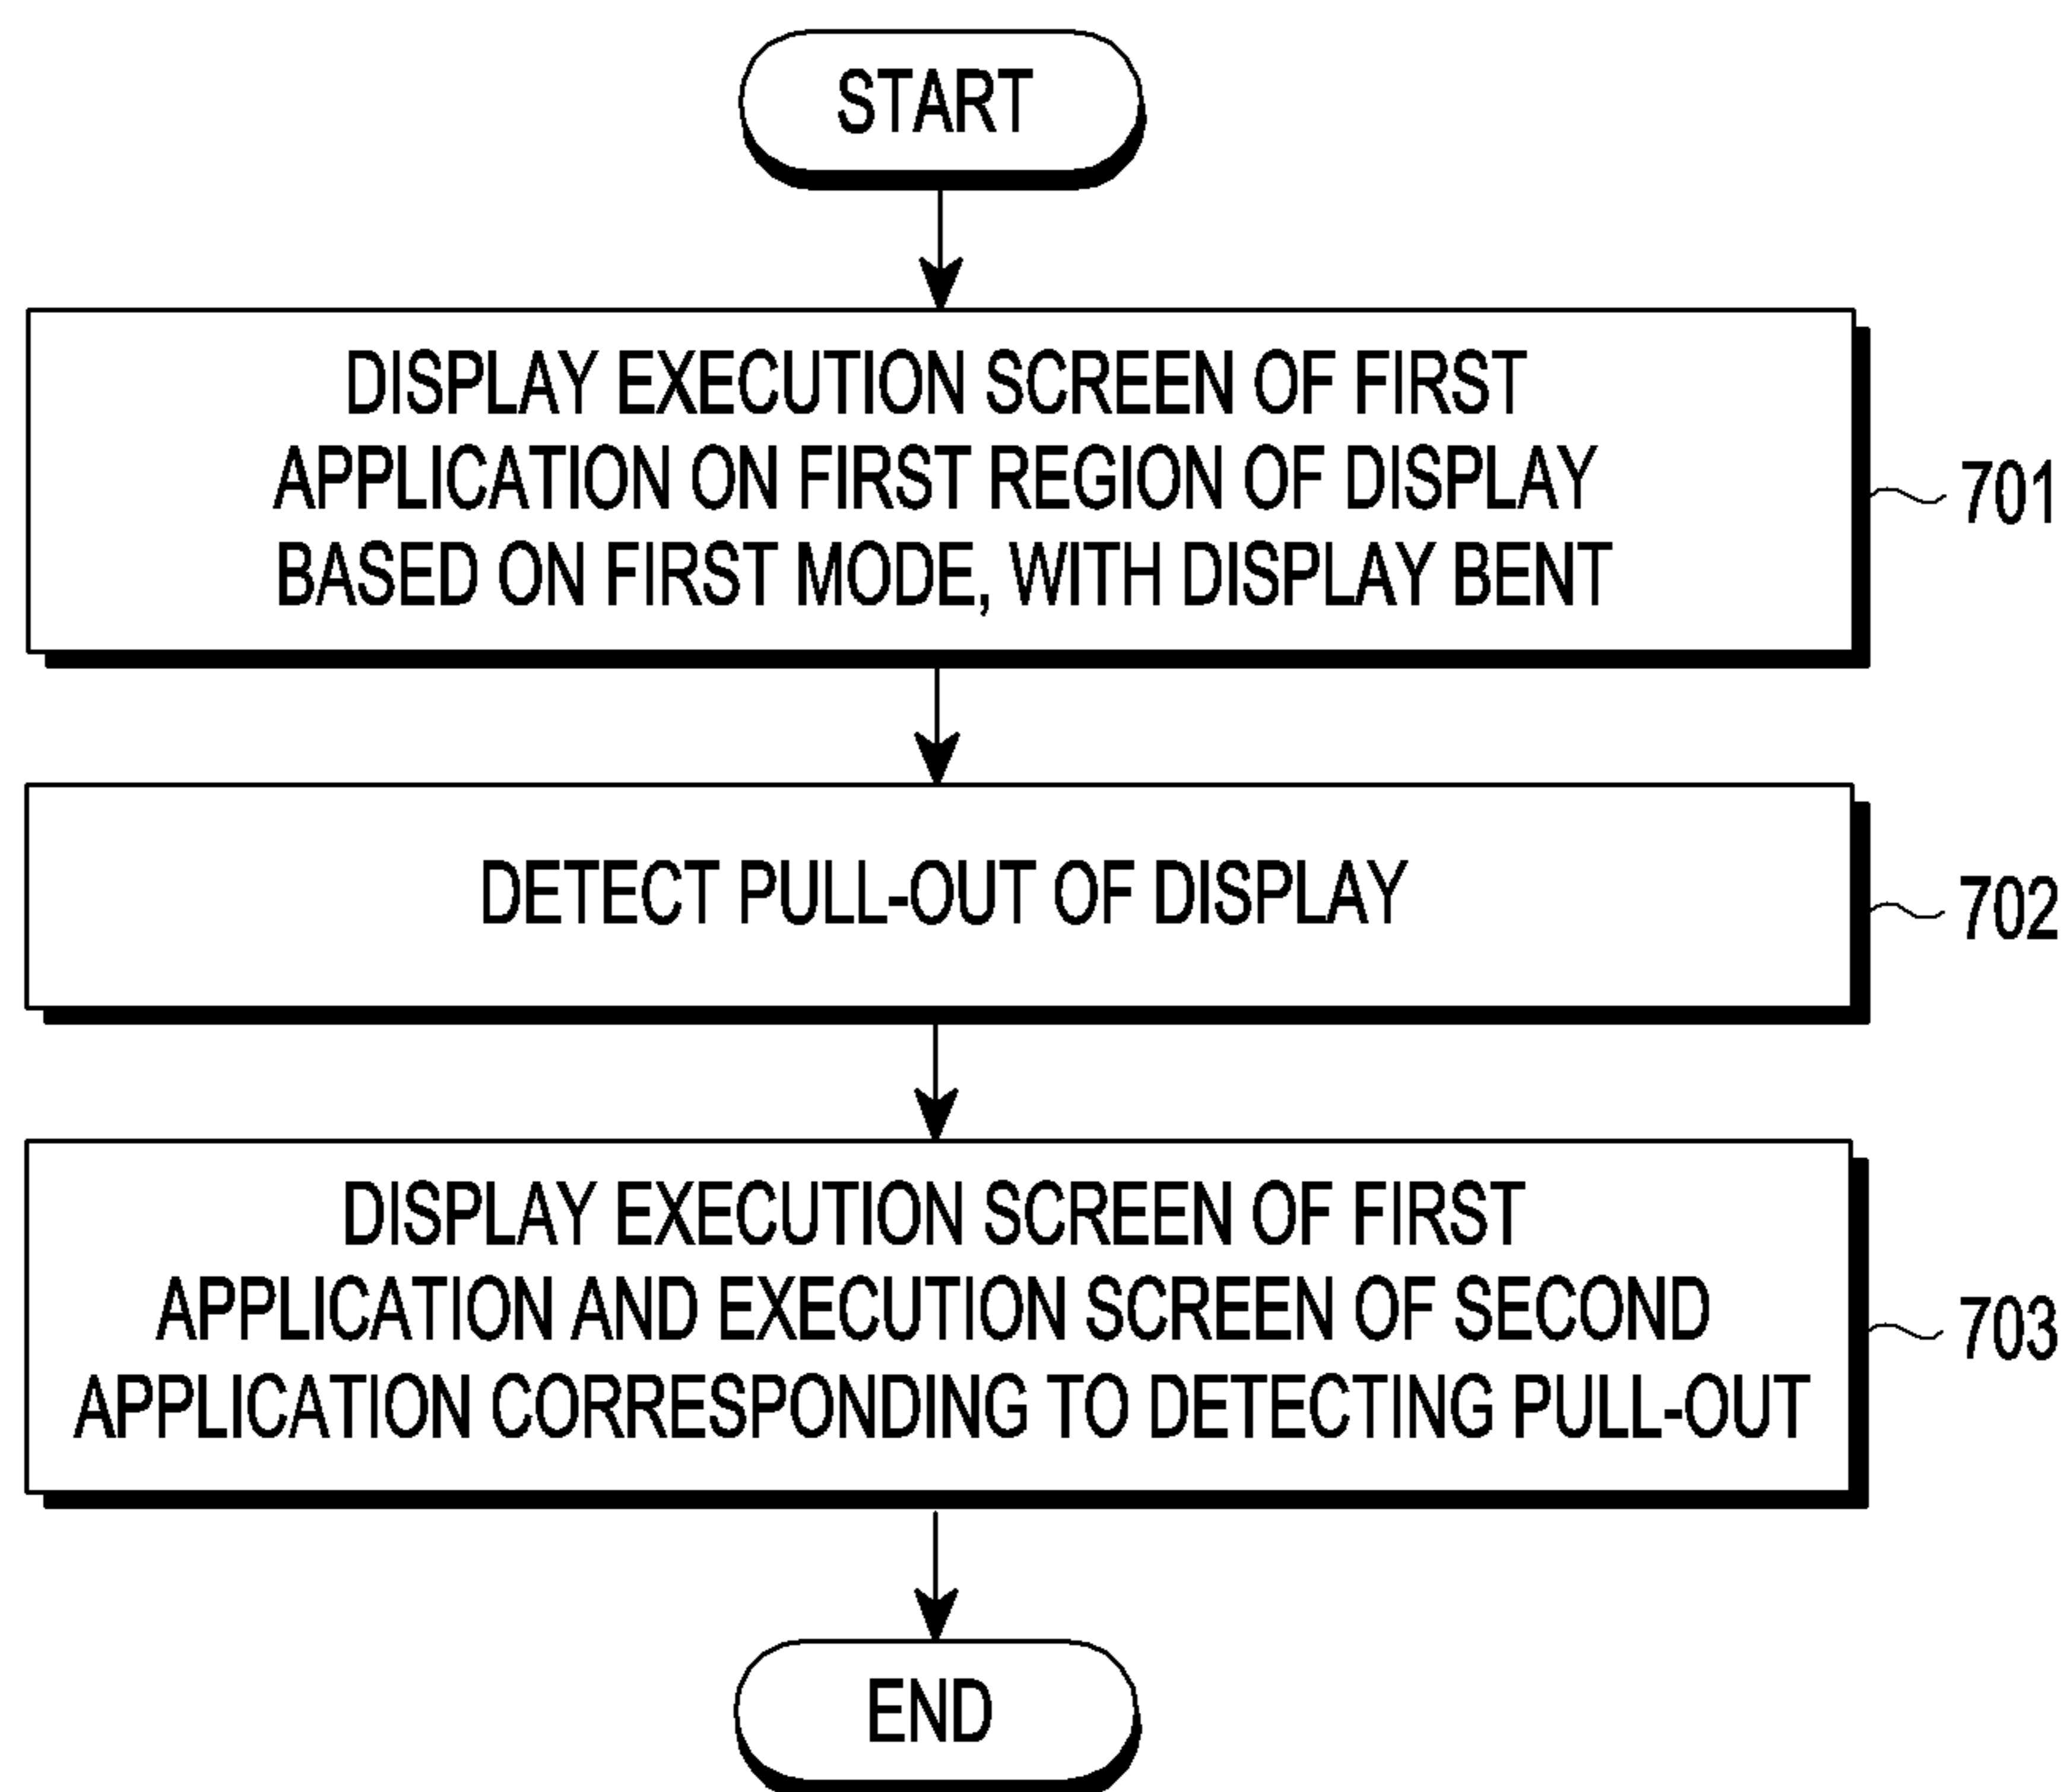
START

DISPLAY EXECUTION SCREEN OF FIRST APPLICATION ON FIRST REGION OF DISPLAY BASED ON FIRST MODE, WITH DISPLAY BENT

701

DETECT PULL-OUT OF DISPLAY

702

DISPLAY EXECUTION SCREEN OF FIRST APPLICATION AND EXECUTION SCREEN OF SECOND APPLICATION CORRESPONDING TO DETECTING PULL-OUT

703

END